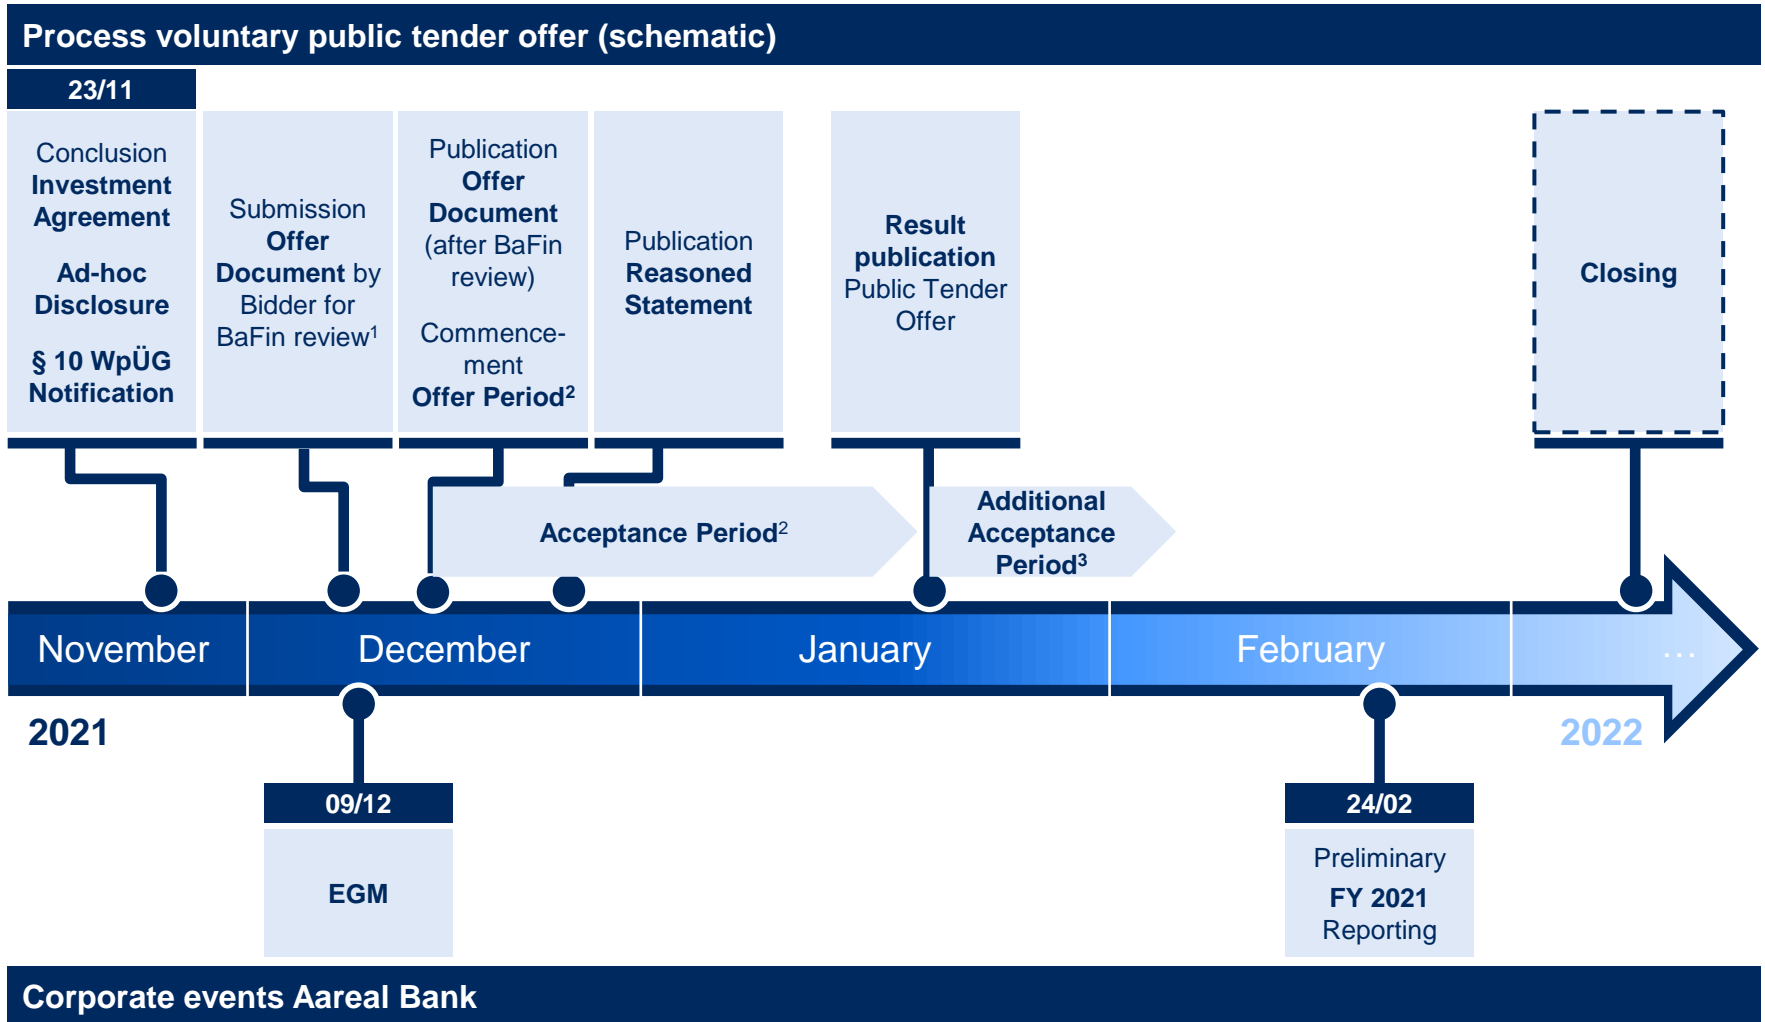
Process voluntary public tender offer (schematic)

23/11

Conclusion Investment Agreement

Ad-hoc Disclosure

§ 10 WpÜG Notification

Submission Offer Document by Bidder for BaFin review$^1$

Publication Offer Document (after BaFin review)

Commencement Offer Period$^2$

Publication Reasoned Statement

Result publication Public Tender Offer

Closing

Acceptance Period$^2$

Additional Acceptance Period$^3$

November

December

January

February

...

2021

2022

09/12

EGM

24/02

Preliminary FY 2021 Reporting

Corporate events Aareal Bank